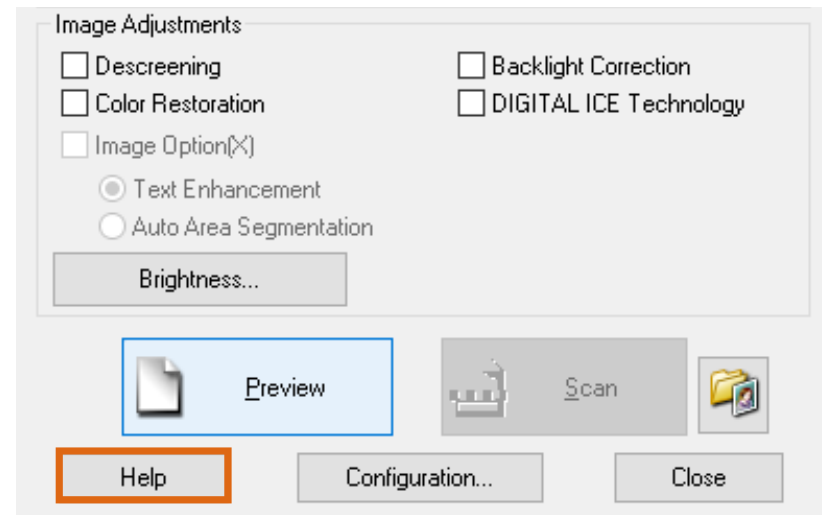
Image Adjustments

Descreening

Backlight Correction

Color Restoration

DIGITAL ICE Technology

Image Option(X)

Text Enhancement

Auto Area Segmentation

Brightness...

Preview

Scan

Help

Configuration...

Close